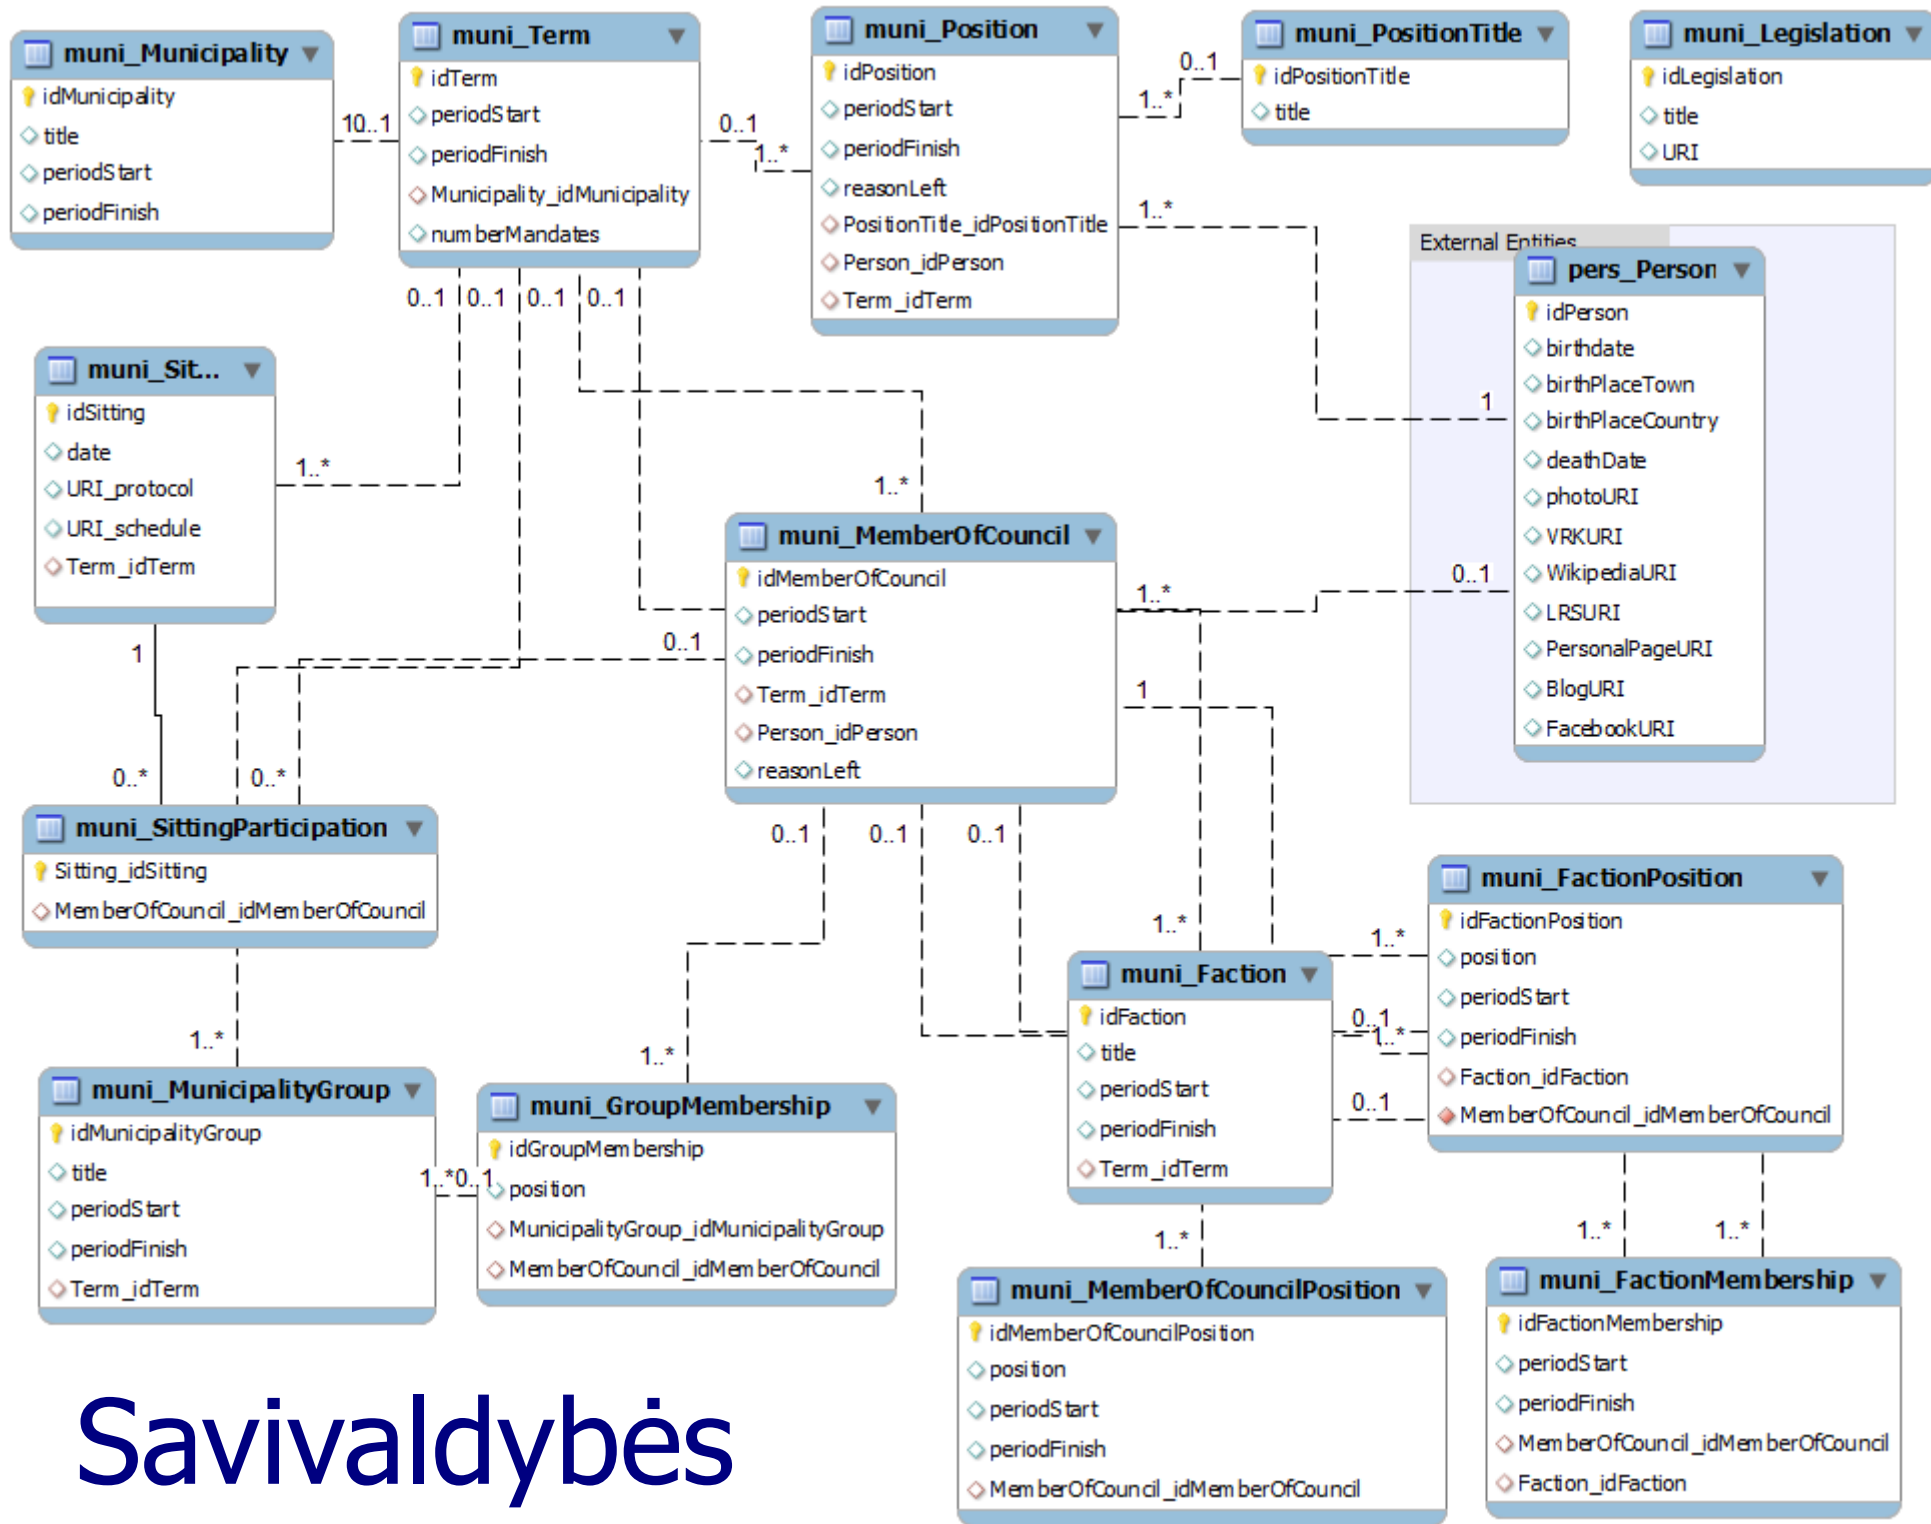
muni_Municipality
idMunicipality
title
periodStart
periodFinish

muni_Term
idTerm
periodStart
periodFinish
Municipality_idMunicipality
numberMandates

muni_Position
idPosition
periodStart
periodFinish
reasonLeft
PositionTitle_idPositionTitle
Person_idPerson
Term_idTerm

muni_PositionTitle
idPositionTitle
title

muni_Legislation
idLegislation
title
URI

External Entities

pers_Person
idPerson
birthdate
birthPlaceTown
birthPlaceCountry
deathDate
photoURI
VRKURI
WikipediaURI
LRSURI
PersonalPageURI
BlogURI
FacebookURI

muni_Sit...
idSitting
date
URI_protocol
URI_schedule
Term_idTerm

muni_MemberOfCouncil
idMemberOfCouncil
periodStart
periodFinish
Term_idTerm
Person_idPerson
reasonLeft

muni_SittingParticipation
Sitting_idSitting
MemberOfCouncil_idMemberOfCouncil

muni_FactionPosition
idFactionPosition
position
periodStart
periodFinish
Faction_idFaction
MemberOfCouncil_idMemberOfCouncil

muni_Faction
idFaction
title
periodStart
periodFinish
Term_idTerm

muni_MunicipalityGroup
idMunicipalityGroup
title
periodStart
periodFinish
Term_idTerm

muni_GroupMembership
idGroupMembership
position
MunicipalityGroup_idMunicipalityGroup
MemberOfCouncil_idMemberOfCouncil

muni_MemberOfCouncilPosition
idMemberOfCouncilPosition
position
periodStart
periodFinish
MemberOfCouncil_idMemberOfCouncil

muni_FactionMembership
idFactionMembership
periodStart
periodFinish
MemberOfCouncil_idMemberOfCouncil
Faction_idFaction

10..1 0..1 1..* 0..1 1..* 1..* 1 0..1 0..1 0..1 0..1 1..* 1..* 1..* 0..1 1..* 1 1 0..* 0..* 0..1 0..1 0..1 1..* 1..* 0..1 1..* 1..* 1..* 1..* 0..1 1..* 0..1 1..* 1..* 1..*

Savivaldybės